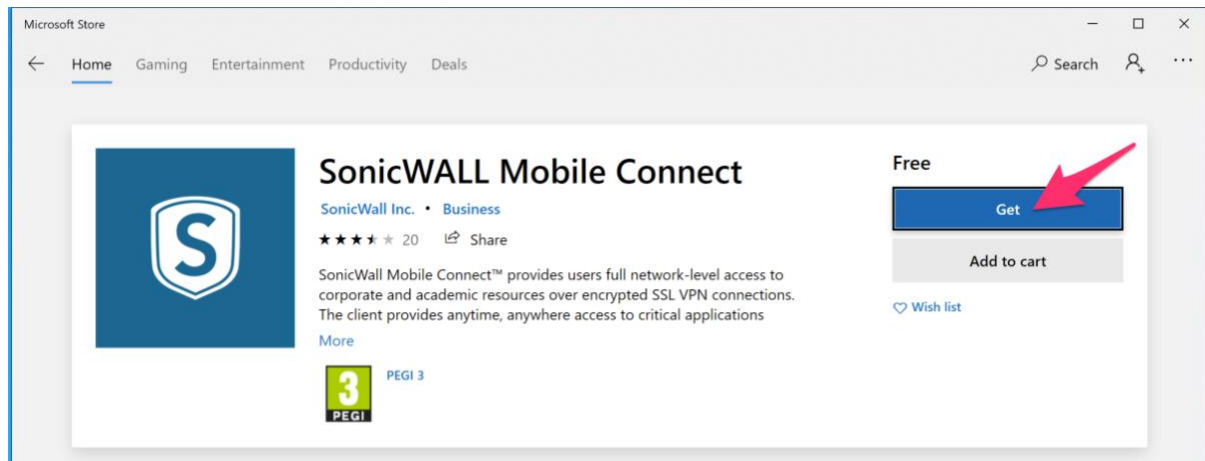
Microsoft Store

Home Gaming Entertainment Productivity Deals

Search

SonicWALL Mobile Connect

SonicWall Inc. • Business

★★★★★ 20 Share

SonicWall Mobile Connect™ provides users full network-level access to corporate and academic resources over encrypted SSL VPN connections. The client provides anytime, anywhere access to critical applications

More

3 PEGI

PEGI 3

Free

Get

Add to cart

Wish list